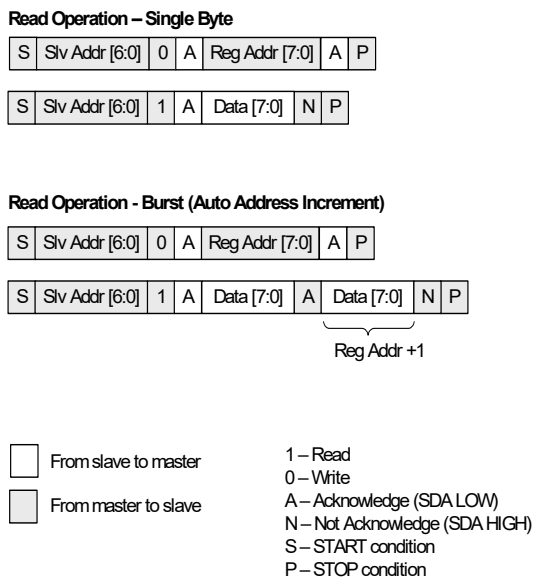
**Read Operation – Single Byte**

| S | Slv Addr [6:0] | 0 | A | Reg Addr [7:0] | A | P |
|---|---|---|---|---|---|---|

| S | Slv Addr [6:0] | 1 | A | Data [7:0] | N | P |
|---|---|---|---|---|---|---|

**Read Operation - Burst (Auto Address Increment)**

| S | Slv Addr [6:0] | 0 | A | Reg Addr [7:0] | A | P |
|---|---|---|---|---|---|---|

| S | Slv Addr [6:0] | 1 | A | Data [7:0] | A | Data [7:0] | N | P |
|---|---|---|---|---|---|---|---|---|

Reg Addr +1

From slave to master

From master to slave

1 – Read
0 – Write
A – Acknowledge (SDA LOW)
N – Not Acknowledge (SDA HIGH)
S – START condition
P – STOP condition